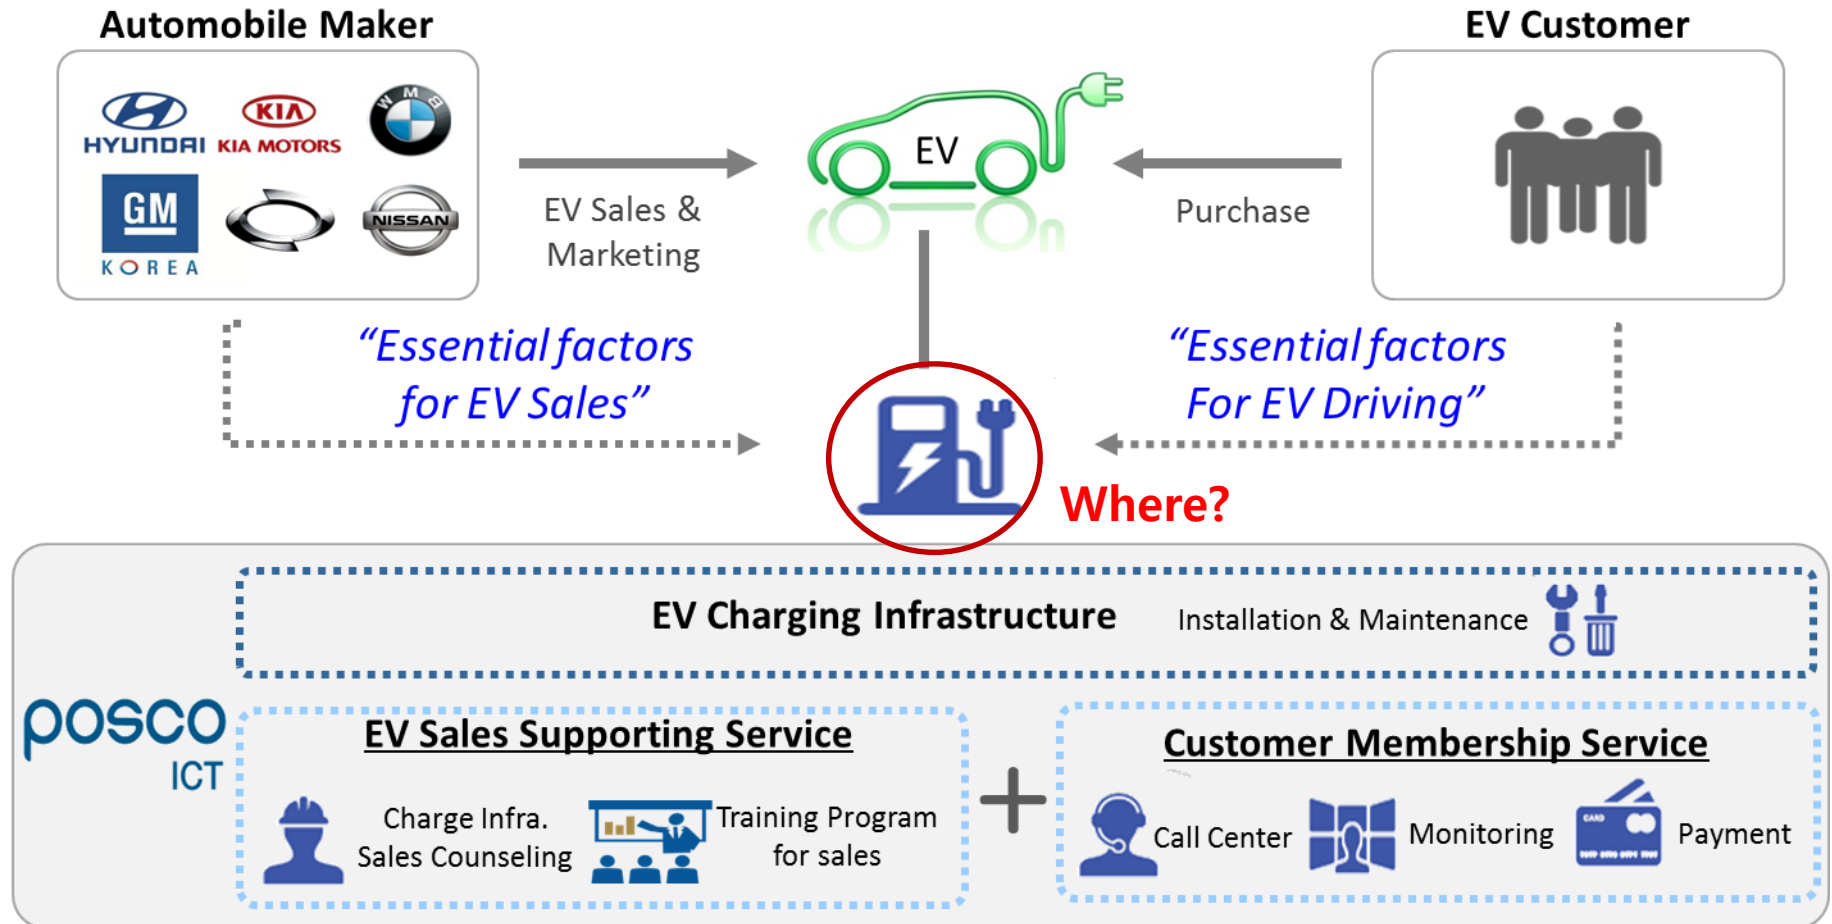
Automobile Maker

HYUNDAI KIA MOTORS

GM KOREA

NISSAN

EV Sales & Marketing

EV

Purchase

EV Customer

“Essential factors for EV Sales”

“Essential factors For EV Driving”

Where?

EV Charging Infrastructure

Installation & Maintenance

posco ICT

EV Sales Supporting Service

Charge Infra. Sales Counseling

Training Program for sales

+

Customer Membership Service

Call Center

Monitoring

Payment